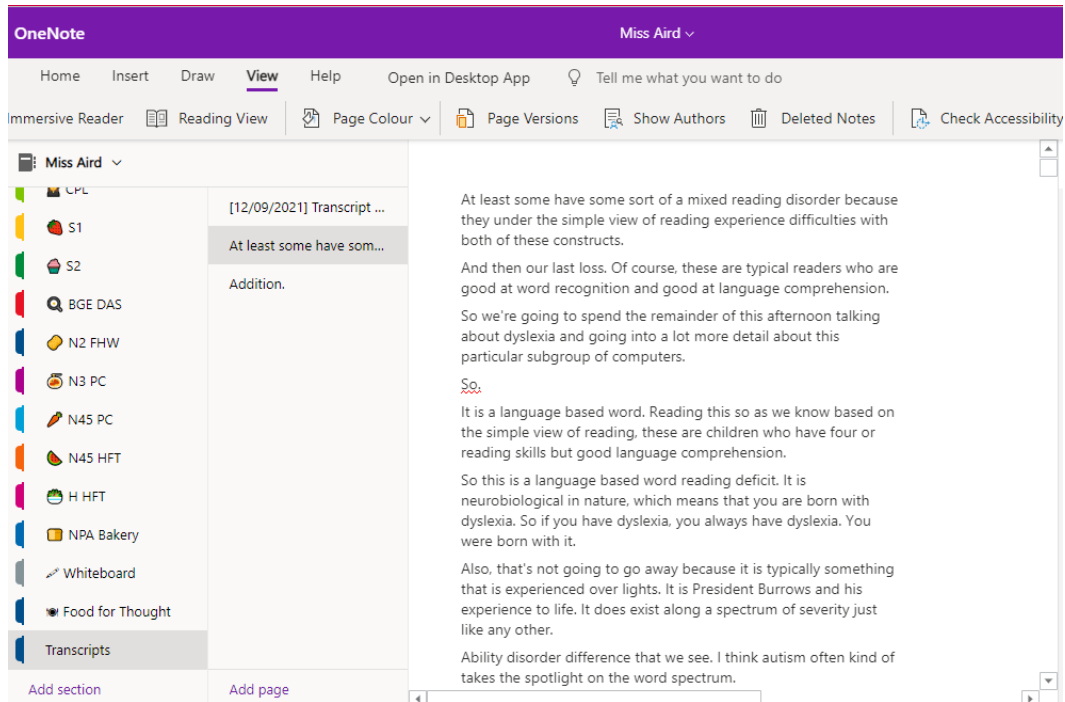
OneNote

Miss Aird

Home Insert Draw View Help Open in Desktop App Tell me what you want to do

Immersive Reader Reading View Page Colour Page Versions Show Authors Deleted Notes Check Accessibility

Miss Aird

CPL
S1
S2
BGE DAS
N2 FHW
N3 PC
N45 PC
N45 HFT
H HFT
NPA Bakery
Whiteboard
Food for Thought
Transcripts

Add section

[12/09/2021] Transcript ...
At least some have som...
Addition.

Add page

At least some have some sort of a mixed reading disorder because they under the simple view of reading experience difficulties with both of these constructs.

And then our last loss. Of course, these are typical readers who are good at word recognition and good at language comprehension.

So we're going to spend the remainder of this afternoon talking about dyslexia and going into a lot more detail about this particular subgroup of computers.

So.

It is a language based word. Reading this so as we know based on the simple view of reading, these are children who have four or reading skills but good language comprehension.

So this is a language based word reading deficit. It is neurobiological in nature, which means that you are born with dyslexia. So if you have dyslexia, you always have dyslexia. You were born with it.

Also, that's not going to go away because it is typically something that is experienced over lights. It is President Burrows and his experience to life. It does exist along a spectrum of severity just like any other.

Ability disorder difference that we see. I think autism often kind of takes the spotlight on the word spectrum.